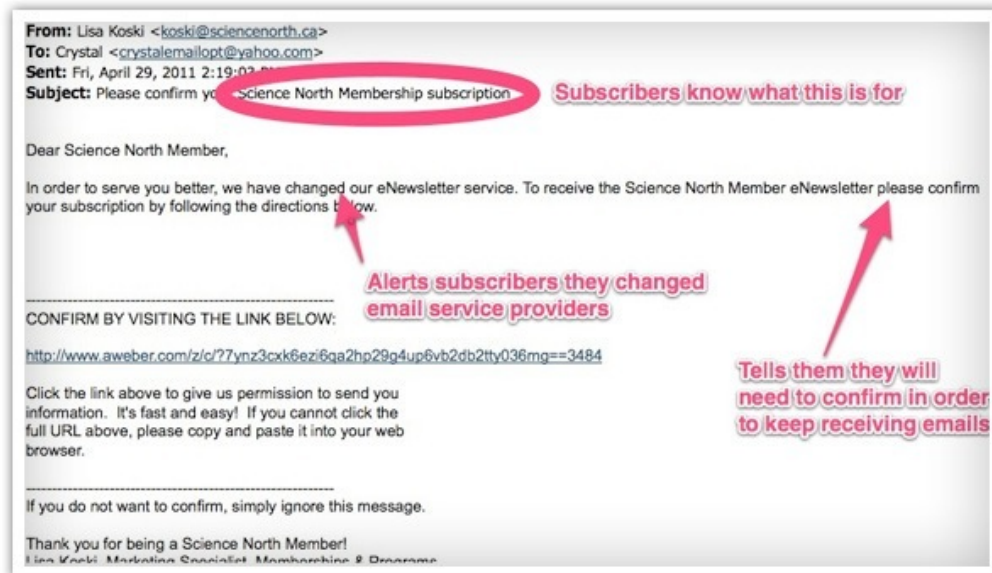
From: Lisa Koski <koski@sciencenorth.ca>
To: Crystal <crystalemailopt@yahoo.com>
Sent: Fri, April 29, 2011 2:19:0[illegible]
Subject: Please confirm yo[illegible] Science North Membership subscription

Subscribers know what this is for

Dear Science North Member,

In order to serve you better, we have changed our eNewsletter service. To receive the Science North Member eNewsletter please confirm your subscription by following the directions b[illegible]low.

Alerts subscribers they changed email service providers

CONFIRM BY VISITING THE LINK BELOW:

http://www.aweber.com/z/c/?7ynz3cxk6ezi6qa2hp29g4up6vb2db2tty036mg==3484

Click the link above to give us permission to send you information. It's fast and easy! If you cannot click the full URL above, please copy and paste it into your web browser.

Tells them they will need to confirm in order to keep receiving emails

If you do not want to confirm, simply ignore this message.

Thank you for being a Science North Member!
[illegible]